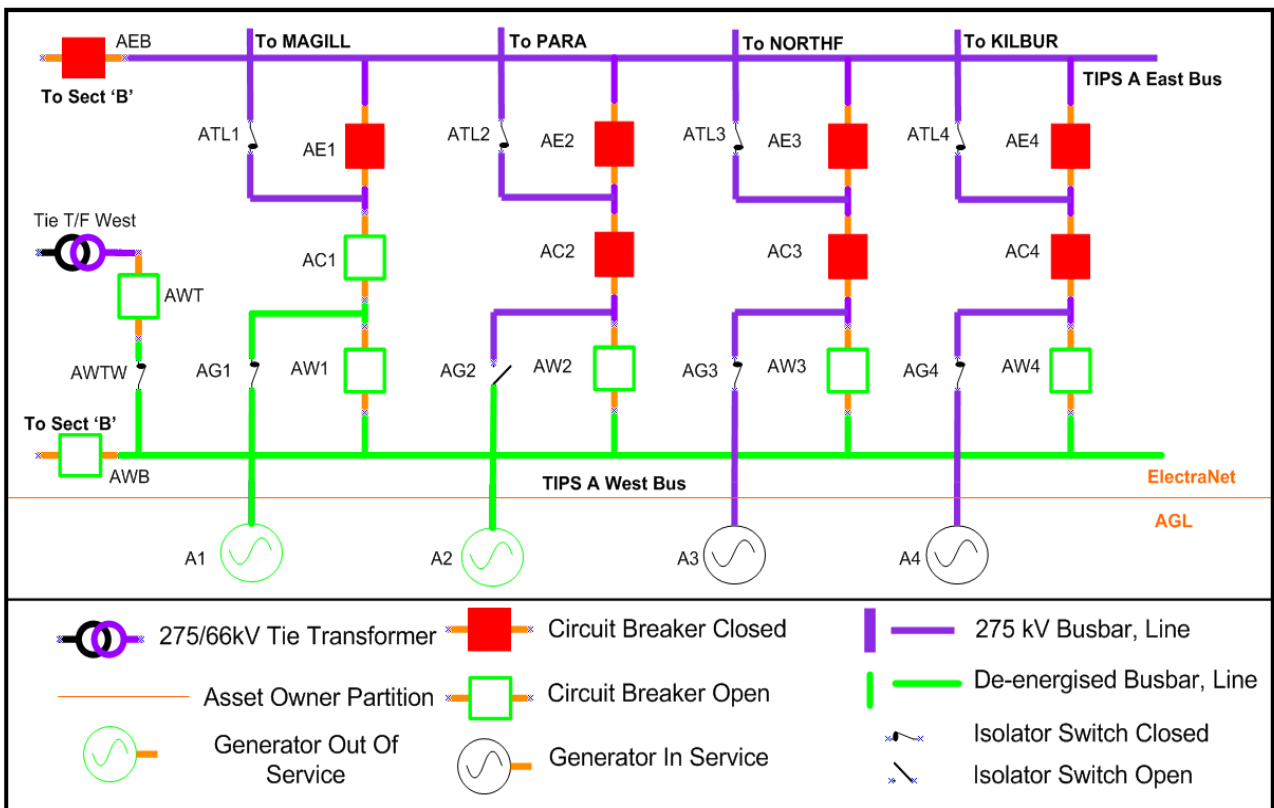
AEB
To Sect 'B'
To MAGILL
To PARA
To NORTHF
To KILBUR
TIPS A East Bus
ATL1
AE1
ATL2
AE2
ATL3
AE3
ATL4
AE4
Tie T/F West
AC1
AC2
AC3
AC4
AWT
AWTW
AG1
AW1
AG2
AW2
AG3
AW3
AG4
AW4
To Sect 'B'
AWB
TIPS A West Bus
ElectraNet
AGL
A1
A2
A3
A4

275/66kV Tie Transformer
Circuit Breaker Closed
275 kV Busbar, Line
Asset Owner Partition
Circuit Breaker Open
De-energised Busbar, Line
Generator Out Of Service
Generator In Service
Isolator Switch Closed
Isolator Switch Open